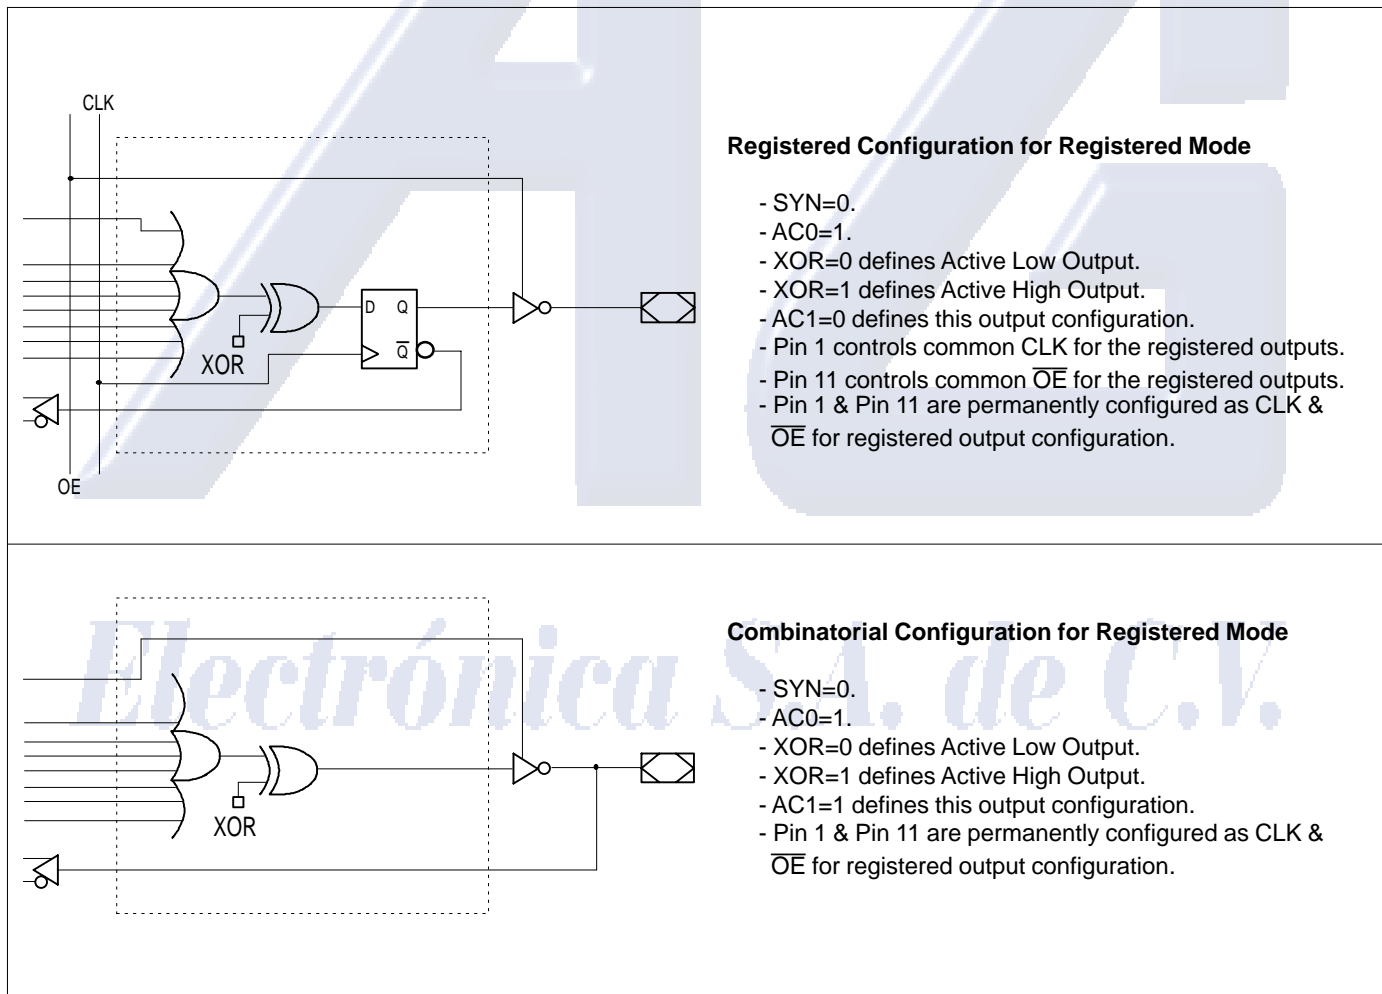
CLK

D Q

$\overline{Q}$

XOR

OE

**Registered Configuration for Registered Mode**

- SYN=0.
- AC0=1.
- XOR=0 defines Active Low Output.
- XOR=1 defines Active High Output.
- AC1=0 defines this output configuration.
- Pin 1 controls common CLK for the registered outputs.
- Pin 11 controls common $\overline{OE}$ for the registered outputs.
- Pin 1 & Pin 11 are permanently configured as CLK & $\overline{OE}$ for registered output configuration.

Electrónica S.A. de C.V.

XOR

**Combinatorial Configuration for Registered Mode**

- SYN=0.
- AC0=1.
- XOR=0 defines Active Low Output.
- XOR=1 defines Active High Output.
- AC1=1 defines this output configuration.
- Pin 1 & Pin 11 are permanently configured as CLK & $\overline{OE}$ for registered output configuration.